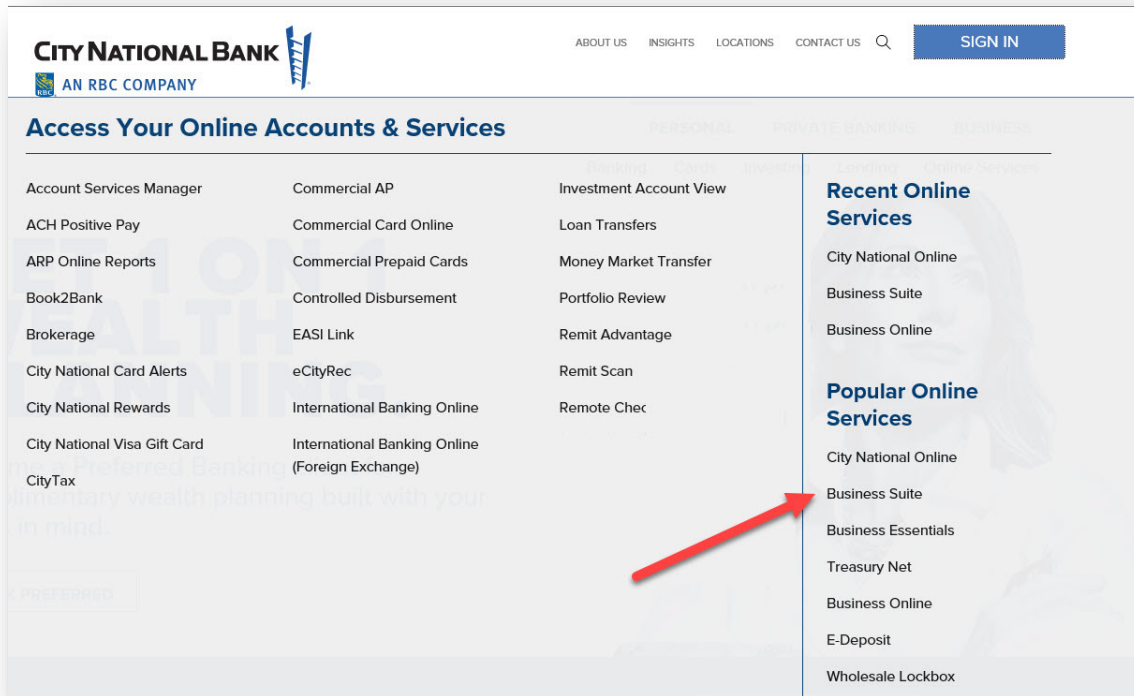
CITY NATIONAL BANK
RBC AN RBC COMPANY

ABOUT US INSIGHTS LOCATIONS CONTACT US SIGN IN

Access Your Online Accounts & Services

Account Services Manager
ACH Positive Pay
ARP Online Reports
Book2Bank
Brokerage
City National Card Alerts
City National Rewards
City National Visa Gift Card
CityTax

Commercial AP
Commercial Card Online
Commercial Prepaid Cards
Controlled Disbursement
EASI Link
eCityRec
International Banking Online
International Banking Online (Foreign Exchange)

Investment Account View
Loan Transfers
Money Market Transfer
Portfolio Review
Remit Advantage
Remit Scan
Remote Chec

Recent Online Services

City National Online
Business Suite
Business Online

Popular Online Services

City National Online
Business Suite
Business Essentials
Treasury Net
Business Online
E-Deposit
Wholesale Lockbox